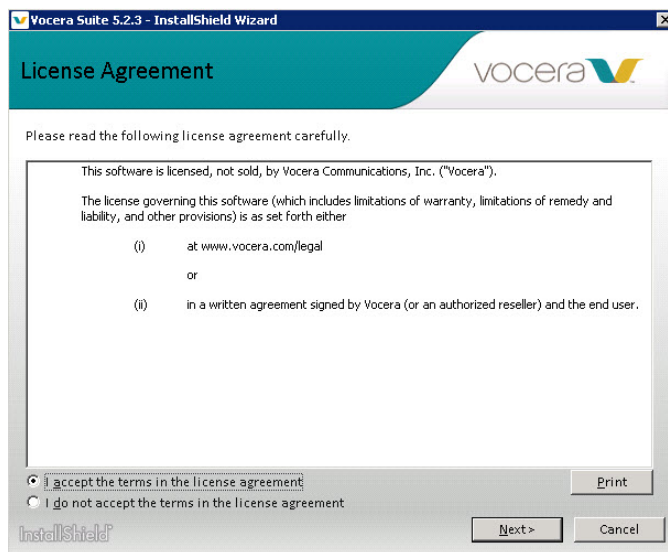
Vocera Suite 5.2.3 - InstallShield Wizard

License Agreement

vocera

Please read the following license agreement carefully.

This software is licensed, not sold, by Vocera Communications, Inc. ("Vocera").

The license governing this software (which includes limitations of warranty, limitations of remedy and liability, and other provisions) is as set forth either

(i) at www.vocera.com/legal

or

(ii) in a written agreement signed by Vocera (or an authorized reseller) and the end user.

I accept the terms in the license agreement

I do not accept the terms in the license agreement

Print

InstallShield

Next >

Cancel